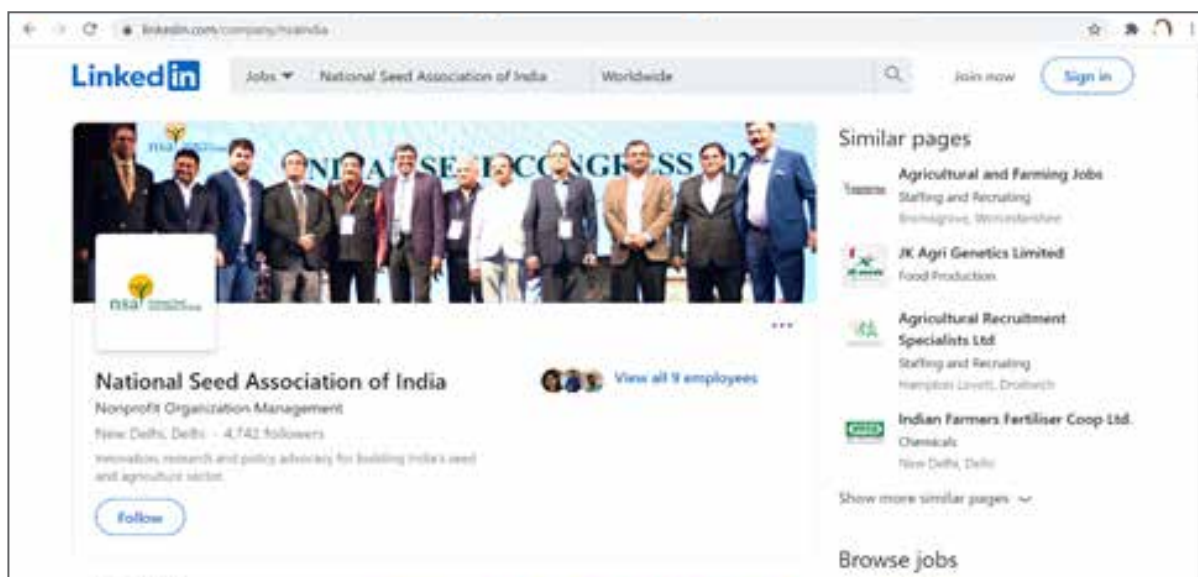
linkedin.com/company/nsaindia

LinkedIn

Jobs

National Seed Association of India

Worldwide

Join now

Sign in

nsa

INDIAN SEED CONGRESS 202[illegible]

nsa

National Seed Association of India

Nonprofit Organization Management

New Delhi, Delhi · 4,742 followers

Innovation, research and policy advocacy for building India's seed and agriculture sector

Follow

View all 9 employees

Similar pages

Agricultural and Farming Jobs

Staffing and Recruiting

Bromsgrove, Worcestershire

JK Agri Genetics Limited

Food Production

Agricultural Recruitment Specialists Ltd

Staffing and Recruiting

Hampton Lovett, Droitwich

Indian Farmers Fertiliser Coop Ltd.

Chemicals

New Delhi, Delhi

Show more similar pages

Browse jobs